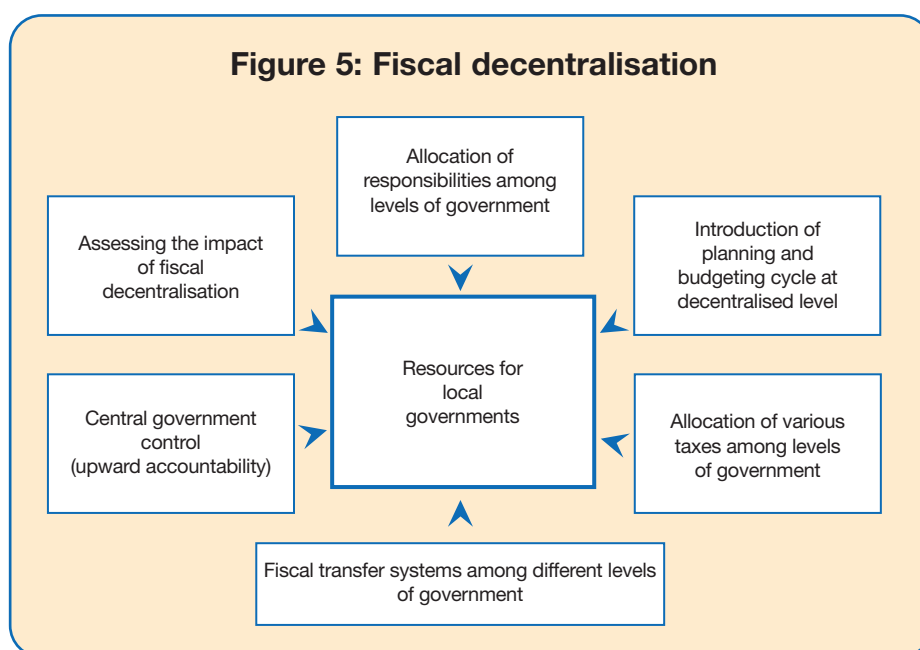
Figure 5: Fiscal decentralisation

Allocation of responsibilities among levels of government

Assessing the impact of fiscal decentralisation

Introduction of planning and budgeting cycle at decentralised level

Resources for local governments

Central government control (upward accountability)

Allocation of various taxes among levels of government

Fiscal transfer systems among different levels of government